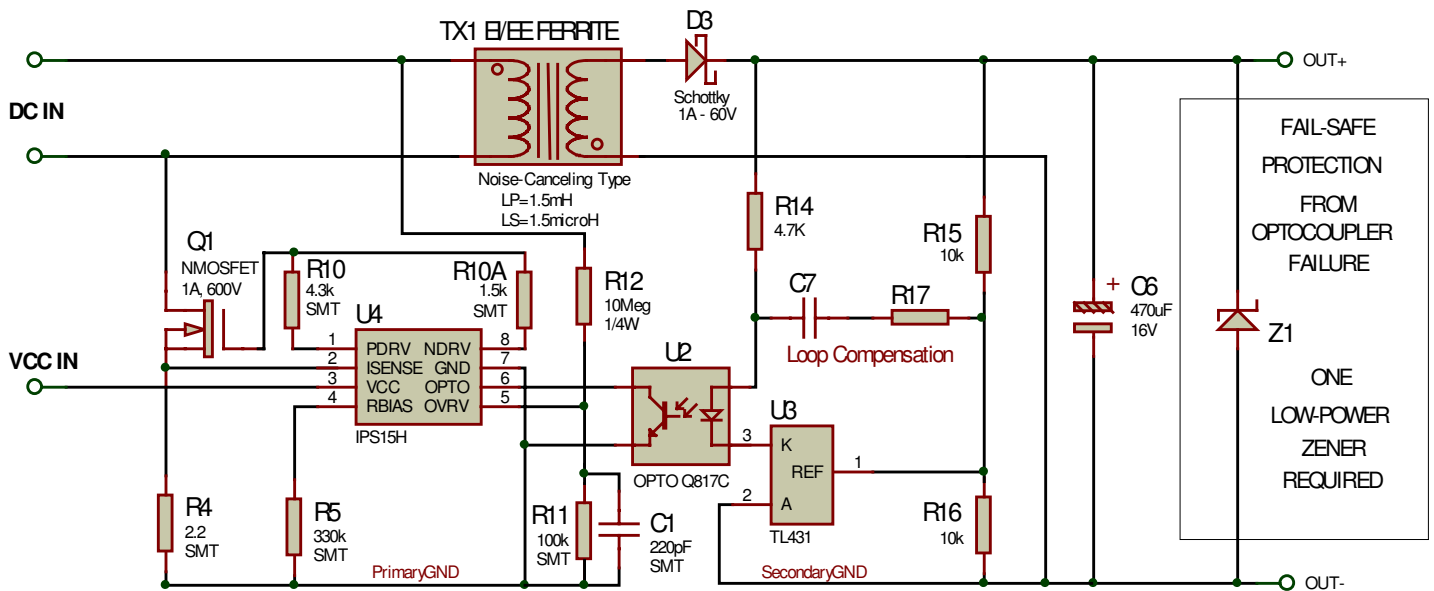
TX1 EI/EE FERRITE

D3

Schottky
1A - 60V

OUT+

DC IN

FAIL-SAFE
PROTECTION
FROM
OPTOCOUPLER
FAILURE

Noise-Canceling Type
LP=1.5mH
LS=1.5microH

R14
4.7K

R15
10k

Q1
NMOSFET
1A, 600V

R10
4.3k
SMT

R10A
1.5k
SMT

R12
10Meg
1/4W

C7

R17

+
C6
470uF
16V

Z1

U4

1 PDRV
2 ISENSE
3 VCC
4 RBIAS
NDRV 8
GND 7
OPTO 6
OVRV 5

IPS15H

Loop Compensation

VCC IN

U2

3

OPTO Q817C

U3

K
REF
A
1
2

TL431

ONE
LOW-POWER
ZENER
REQUIRED

R4
2.2
SMT

R5
330k
SMT

PrimaryGND

R11
100k
SMT

C1
220pF
SMT

SecondaryGND

R16
10k

OUT-